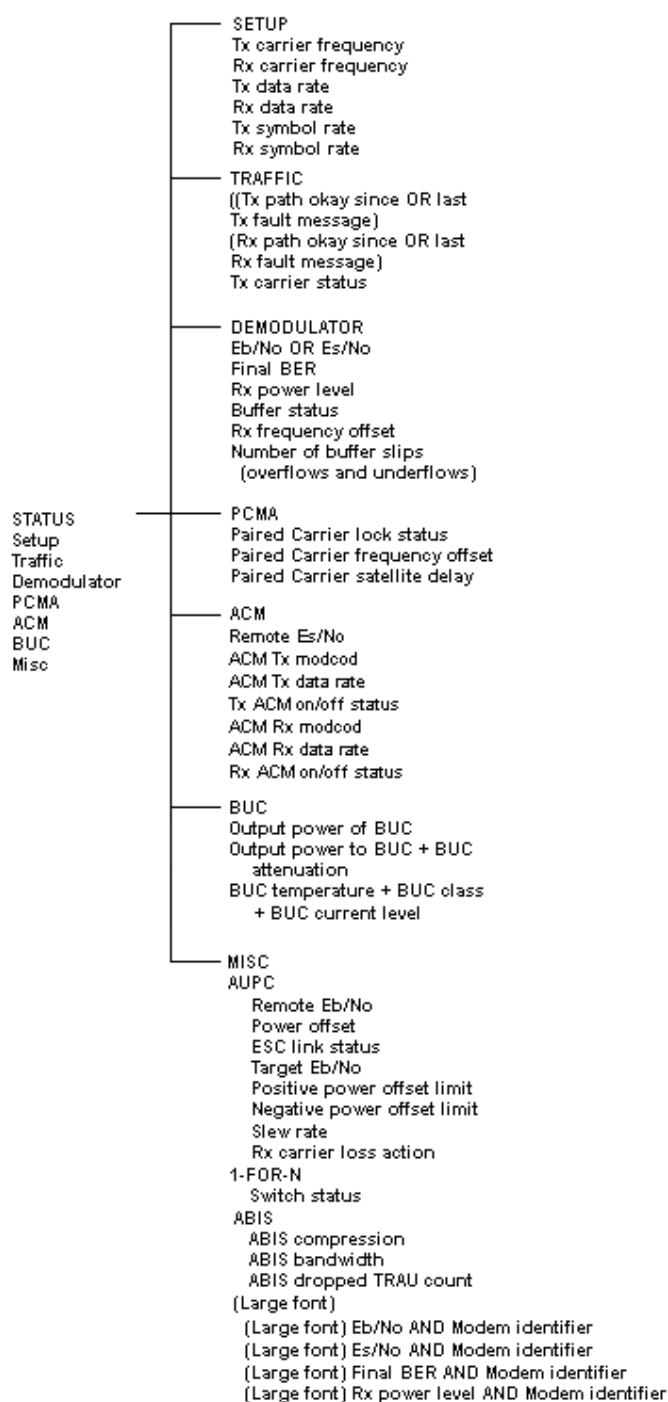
STATUS
Setup
Traffic
Demodulator
PCMA
ACM
BUC
Misc

SETUP
Tx carrier frequency
Rx carrier frequency
Tx data rate
Rx data rate
Tx symbol rate
Rx symbol rate

TRAFFIC
((Tx path okay since OR last
Tx fault message)
(Rx path okay since OR last
Rx fault message)
Tx carrier status

DEMODULATOR
Eb/No OR Es/No
Final BER
Rx power level
Buffer status
Rx frequency offset
Number of buffer slips
(overflows and underflows)

PCMA
Paired Carrier lock status
Paired Carrier frequency offset
Paired Carrier satellite delay

ACM
Remote Es/No
ACM Tx modcod
ACM Tx data rate
Tx ACM on/off status
ACM Rx modcod
ACM Rx data rate
Rx ACM on/off status

BUC
Output power of BUC
Output power to BUC + BUC
attenuation
BUC temperature + BUC class
+ BUC current level

MISC
AUPC
Remote Eb/No
Power offset
ESC link status
Target Eb/No
Positive power offset limit
Negative power offset limit
Slew rate
Rx carrier loss action
1-FOR-N
Switch status
ABIS
ABIS compression
ABIS bandwidth
ABIS dropped TRAU count
(Large font)
(Large font) Eb/No AND Modem identifier
(Large font) Es/No AND Modem identifier
(Large font) Final BER AND Modem identifier
(Large font) Rx power level AND Modem identifier